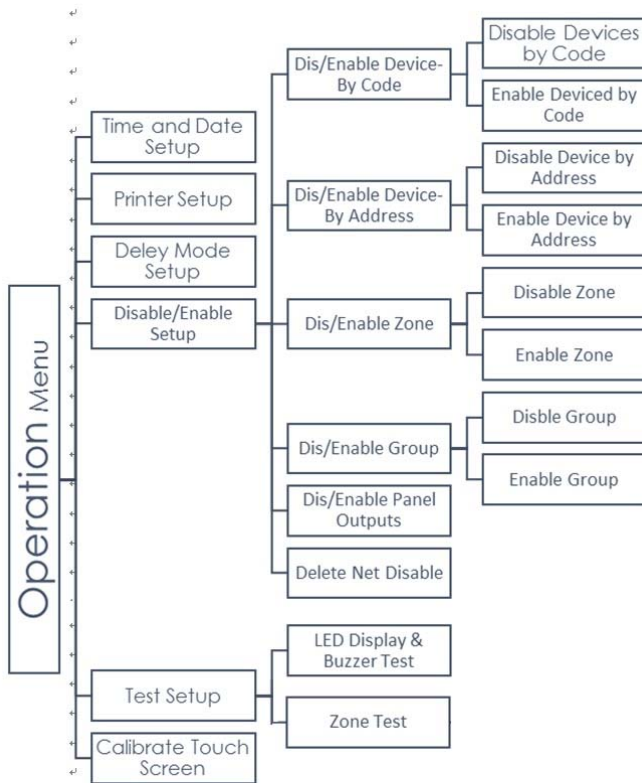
Operation Menu

Time and Date Setup

Printer Setup

Deley Mode Setup

Disable/Enable Setup

Dis/Enable Device- By Code

Disable Devices by Code

Enable Deviced by Code

Dis/Enable Device- By Address

Disable Device by Address

Enable Device by Address

Dis/Enable Zone

Disable Zone

Enable Zone

Dis/Enable Group

Disble Group

Enable Group

Dis/Enable Panel Outputs

Delete Net Disable

Test Setup

LED Display & Buzzer Test

Zone Test

Calibrate Touch Screen